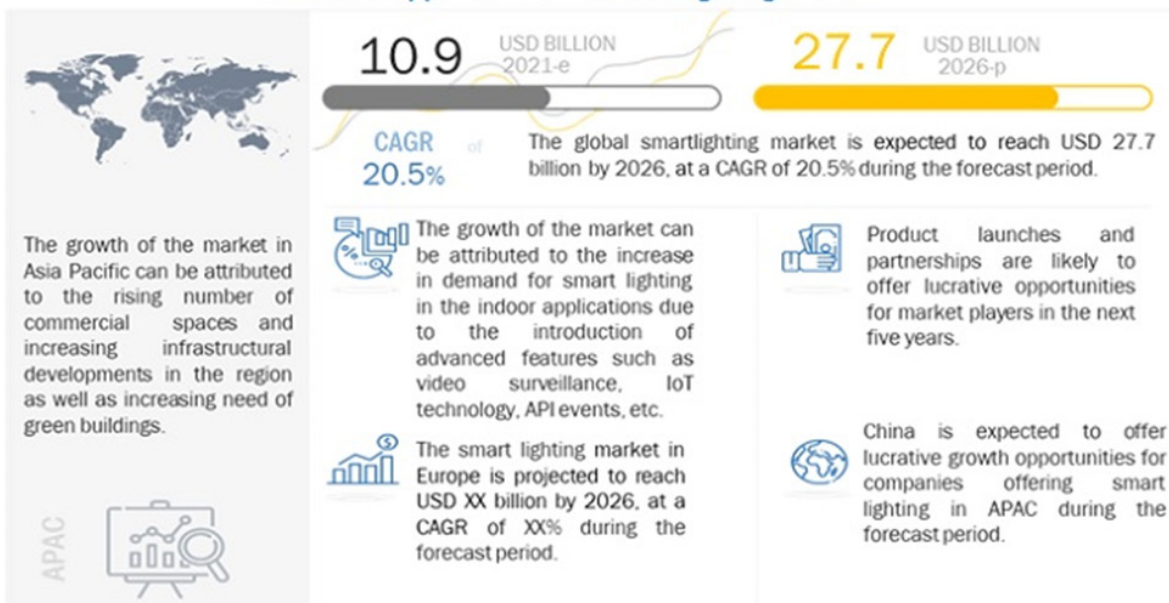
10.9 USD BILLION 2021-e

27.7 USD BILLION 2026-p

CAGR of 20.5%

The global smartlighting market is expected to reach USD 27.7 billion by 2026, at a CAGR of 20.5% during the forecast period.

The growth of the market in Asia Pacific can be attributed to the rising number of commercial spaces and increasing infrastructural developments in the region as well as increasing need of green buildings.

The growth of the market can be attributed to the increase in demand for smart lighting in the indoor applications due to the introduction of advanced features such as video surveillance, IoT technology, API events, etc.

Product launches and partnerships are likely to offer lucrative opportunities for market players in the next five years.

The smart lighting market in Europe is projected to reach USD XX billion by 2026, at a CAGR of XX% during the forecast period.

China is expected to offer lucrative growth opportunities for companies offering smart lighting in APAC during the forecast period.

APAC